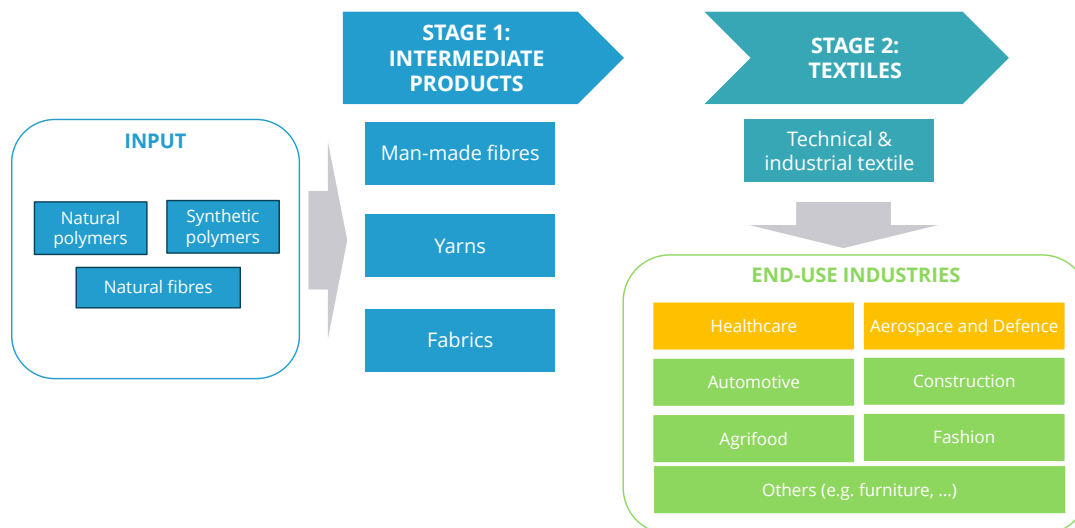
STAGE 1: INTERMEDIATE PRODUCTS

STAGE 2: TEXTILES

INPUT

Natural polymers

Synthetic polymers

Natural fibres

Man-made fibres

Yarns

Fabrics

Technical & industrial textile

END-USE INDUSTRIES

Healthcare

Aerospace and Defence

Automotive

Construction

Agrifood

Fashion

Others (e.g. furniture, ...)